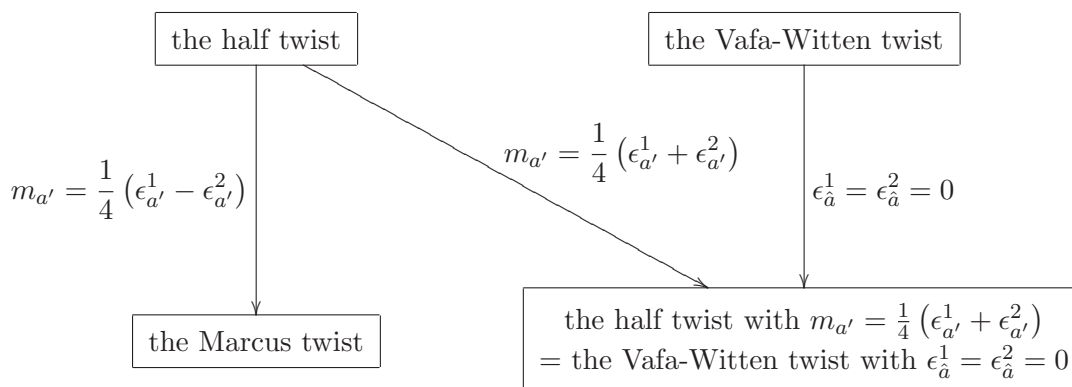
the half twist

the Vafa-Witten twist

$m_{a'} = \frac{1}{4}\left(\epsilon^1_{a'} + \epsilon^2_{a'}\right)$

$m_{a'} = \frac{1}{4}\left(\epsilon^1_{a'} - \epsilon^2_{a'}\right)$

$\epsilon^1_{\hat{a}} = \epsilon^2_{\hat{a}} = 0$

the Marcus twist

the half twist with $m_{a'} = \frac{1}{4}\left(\epsilon^1_{a'} + \epsilon^2_{a'}\right)$
$=$ the Vafa-Witten twist with $\epsilon^1_{\hat{a}} = \epsilon^2_{\hat{a}} = 0$